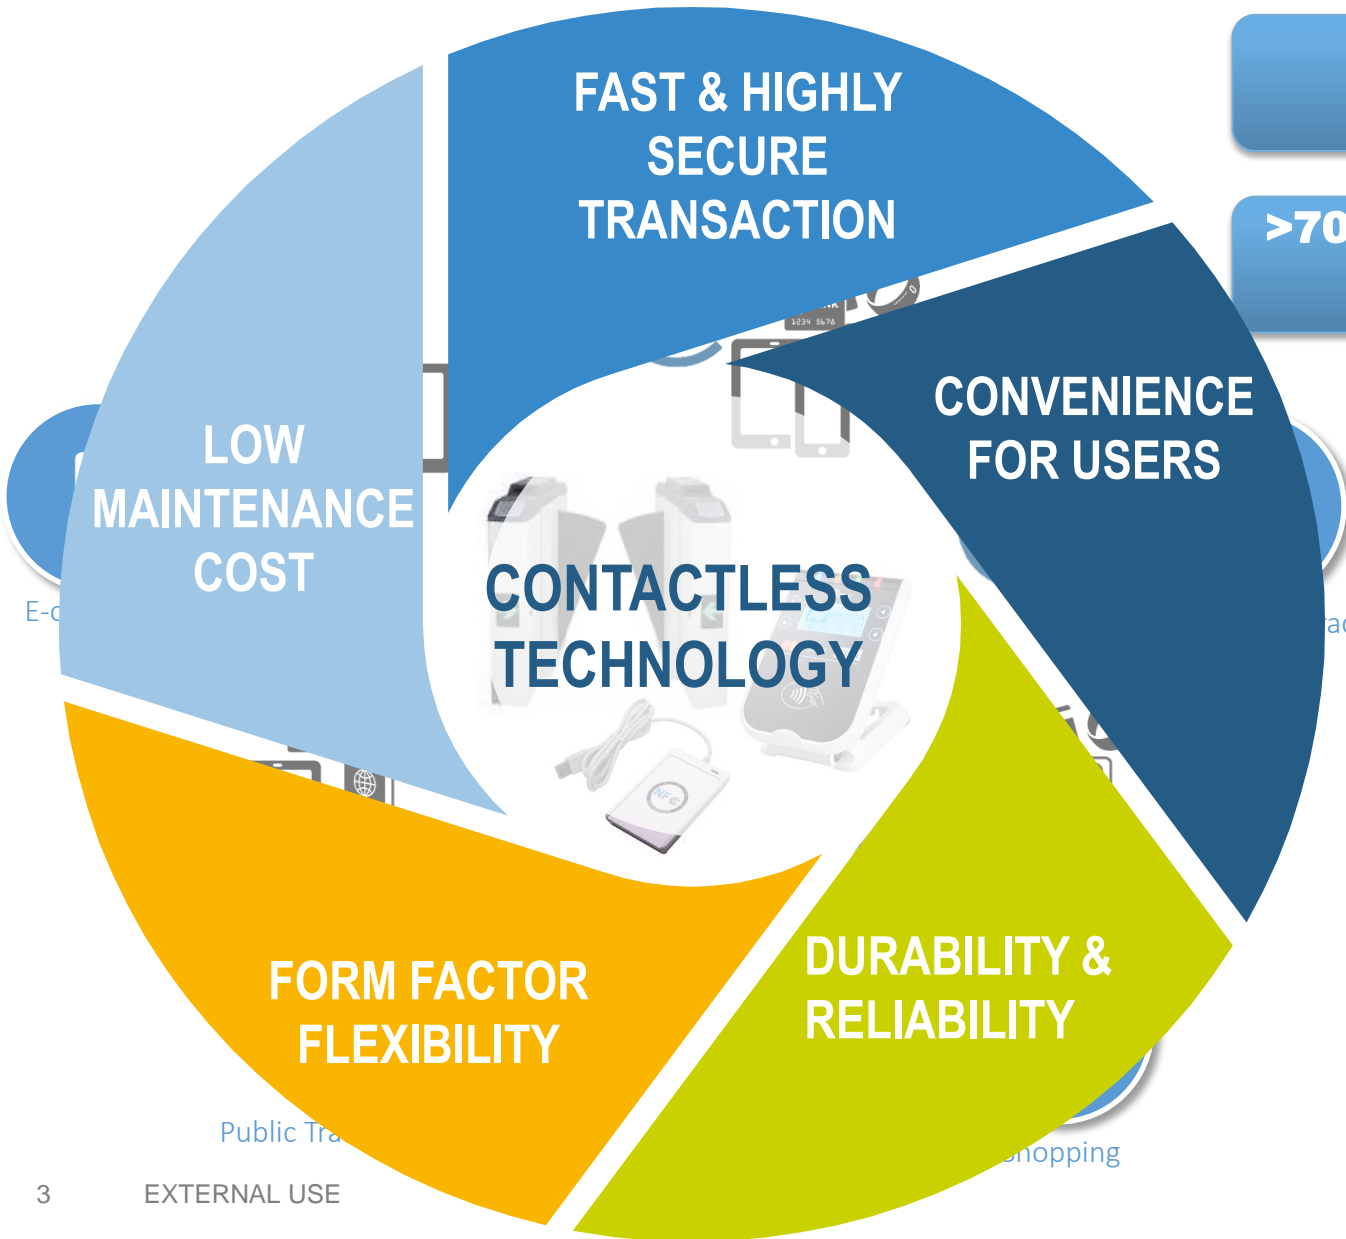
FAST & HIGHLY SECURE TRANSACTION

>70

CONVENIENCE FOR USERS

LOW MAINTENANCE COST

E-c

CONTACTLESS TECHNOLOGY

1234 5678

NFC

rac

DURABILITY & RELIABILITY

FORM FACTOR FLEXIBILITY

Public Tra

hopping

3 EXTERNAL USE